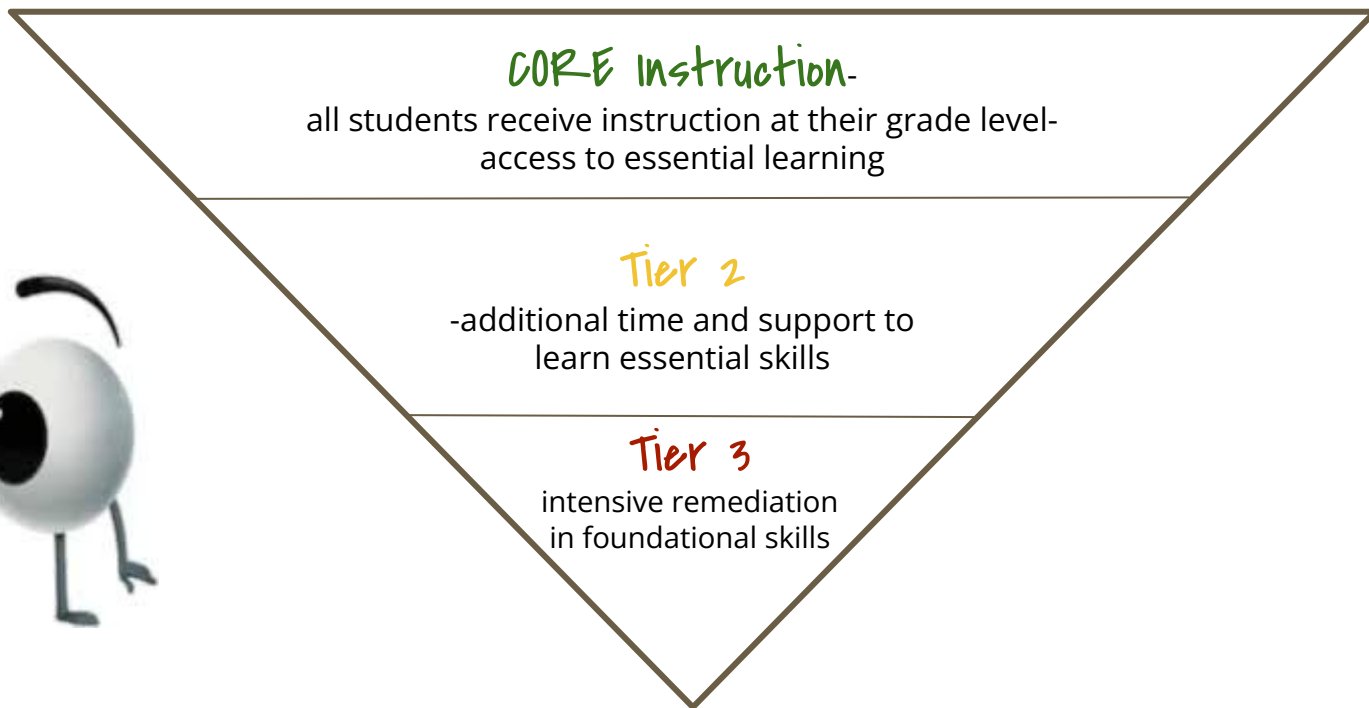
CORE Instruction-
all students receive instruction at their grade level-
access to essential learning

Tier 2
-additional time and support to
learn essential skills

Tier 3
intensive remediation
in foundational skills